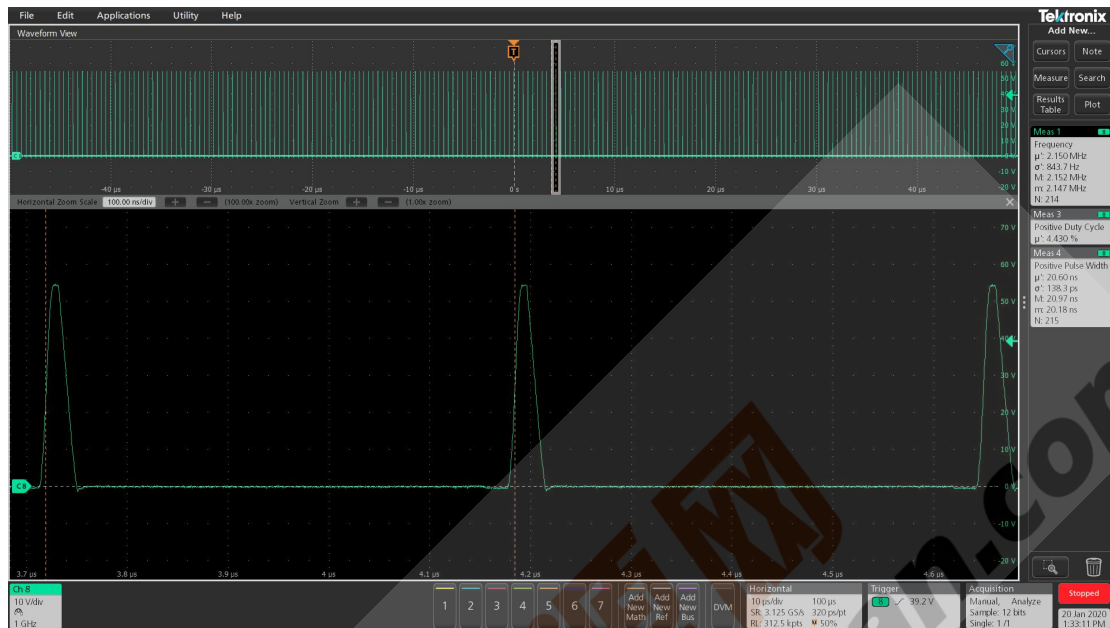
File Edit Applications Utility Help

Waveform View

T

60 V
50 V
40 V
30 V
20 V
10 V
0 V
-10 V
-20 V

C8

-40 µs -30 µs -20 µs -10 µs 0 s 10 µs 20 µs 30 µs 40 µs

Horizontal Zoom Scale 100.00 ns/div + − (100.00x zoom) Vertical Zoom + − (1.00x zoom)

70 V
60 V
50 V
40 V
30 V
20 V
10 V
0 V
-10 V
-20 V

C8

3.7 µs 3.8 µs 3.9 µs 4 µs 4.1 µs 4.2 µs 4.3 µs 4.4 µs 4.5 µs 4.6 µs

Tektronix
Add New...
Cursors Note
Measure Search
Results Table Plot

Meas 1
Frequency
µ': 2.150 MHz
σ': 843.7 Hz
M: 2.152 MHz
m: 2.147 MHz
N: 214

Meas 3
Positive Duty Cycle
µ': 4.430 %

Meas 4
Positive Pulse Width
µ': 20.60 ns
σ': 138.3 ps
M: 20.97 ns
m: 20.18 ns
N: 215

Ch 8
10 V/div
1 GHz

1 2 3 4 5 6 7 Add New Math Add New Ref Add New Bus DVM

Horizontal
10 µs/div 100 µs
SR: 3.125 GS/s 320 ps/pt
RL: 312.5 kpts 50%

Trigger
8 39.2 V

Acquisition
Manual, Analyze
Sample: 12 bits
Single: 1 /1

Stopped
20 Jan 2020
1:33:11 PM